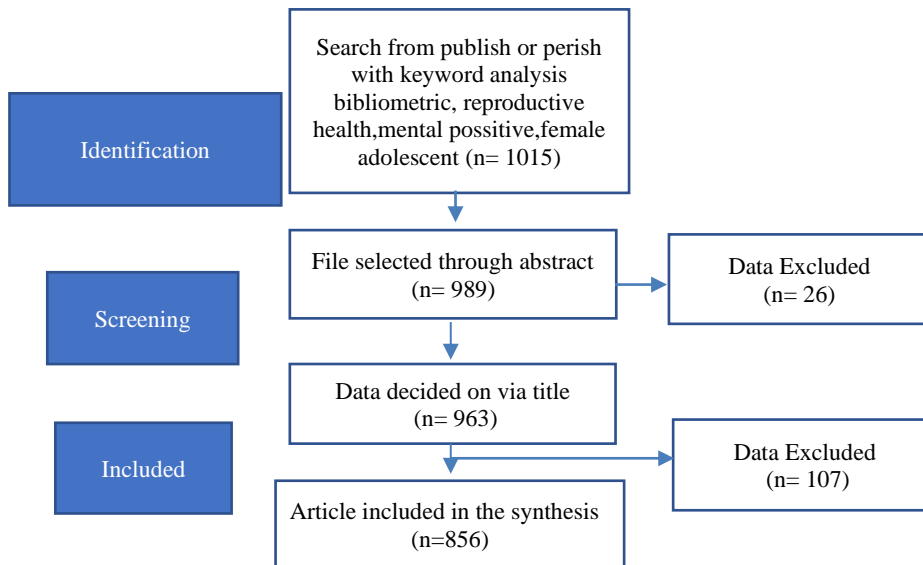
Identification

Search from publish or perish with keyword analysis bibliometric, reproductive health,mental possitive,female adolescent (n= 1015)

Screening

File selected through abstract (n= 989)

Data Excluded (n= 26)

Data decided on via title (n= 963)

Included

Data Excluded (n= 107)

Article included in the synthesis (n=856)